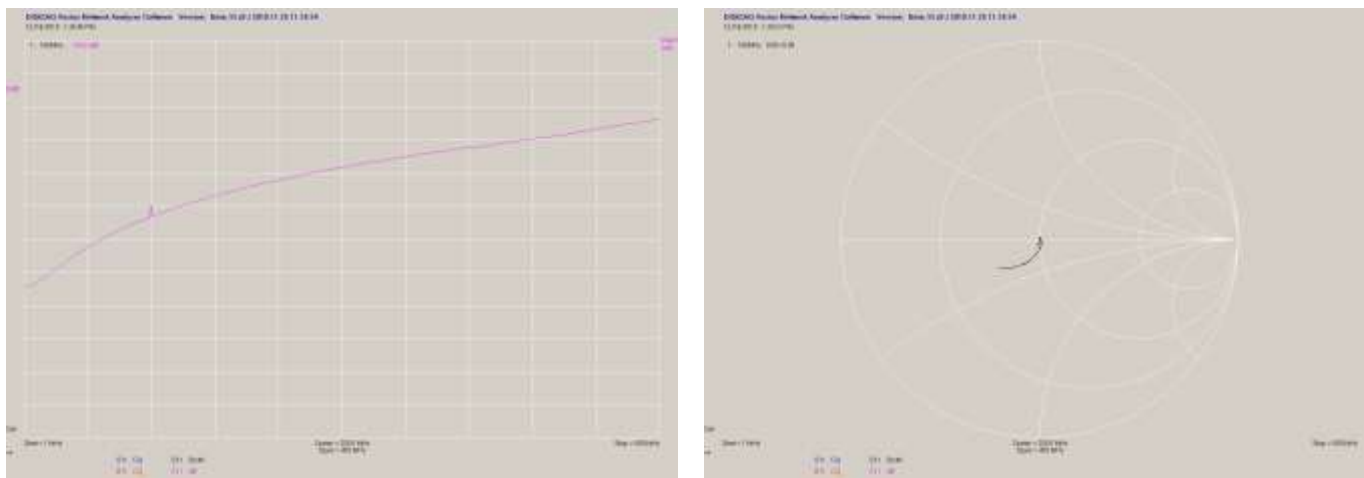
DG8SAQ Vector Network Analyzer Software Version: Beta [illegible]
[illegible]
1: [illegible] MHz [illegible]
Start = 1 MHz
Center = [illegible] MHz
Span = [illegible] MHz
Stop = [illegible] MHz
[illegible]

DG8SAQ Vector Network Analyzer Software Version: Beta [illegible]
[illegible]
1: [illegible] MHz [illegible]
Start = 1 MHz
Center = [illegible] MHz
Span = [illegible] MHz
Stop = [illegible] MHz
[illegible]